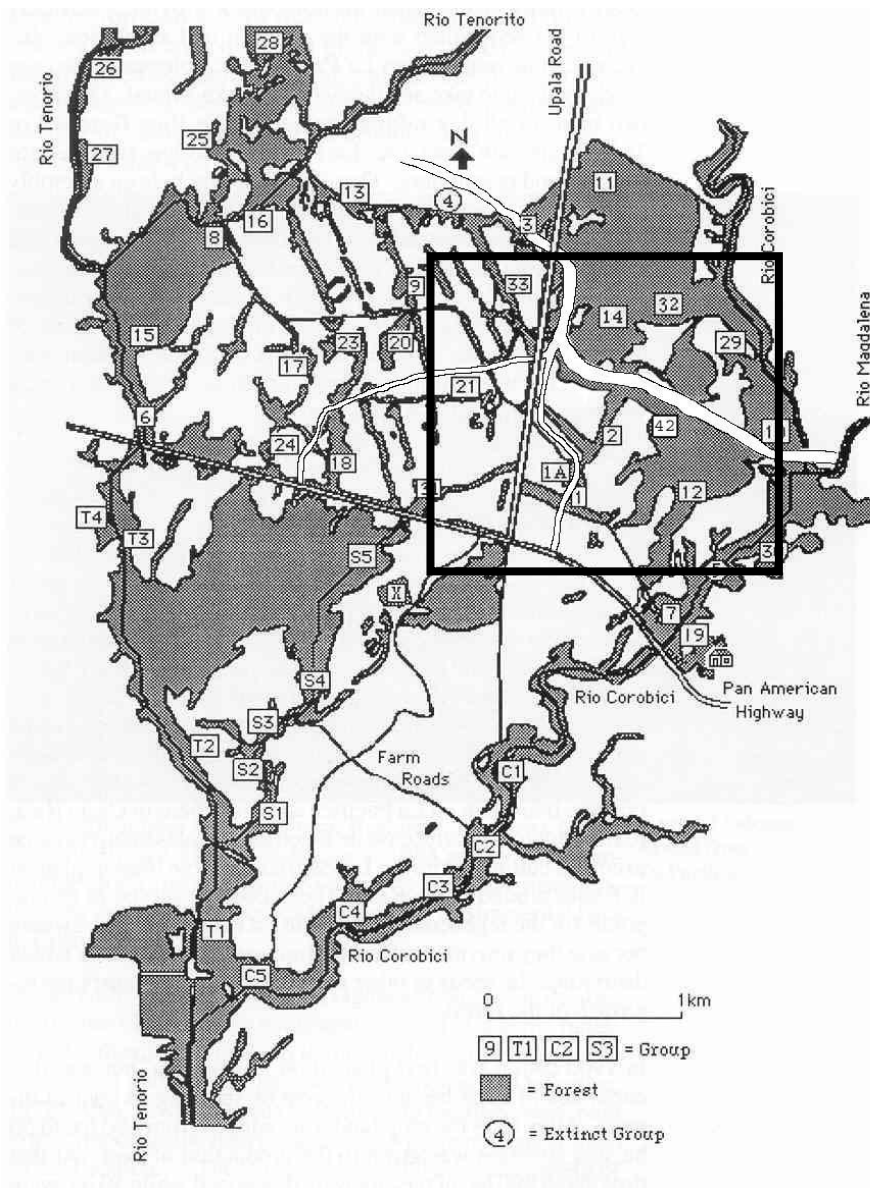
Rio Tenorito
Upala Road
Rio Tenorio
28
26
27
25
N
4
11
13
3
8
16
Rio Corobici
9
33
Rio Magdalena
14
32
15
23
20
17
29
21
6
42
24
2
18
1A
1
12
T4
T3
S5
3
X
7
19
S4
Rio Corobici
Pan American Highway
S3
T2
Farm Roads
S2
C1
S1
C2
C3
C4
T1
Rio Corobici
C5
0
1km
9 T1 C2 S3 = Group
= Forest
4 = Extinct Group
Rio Tenorio